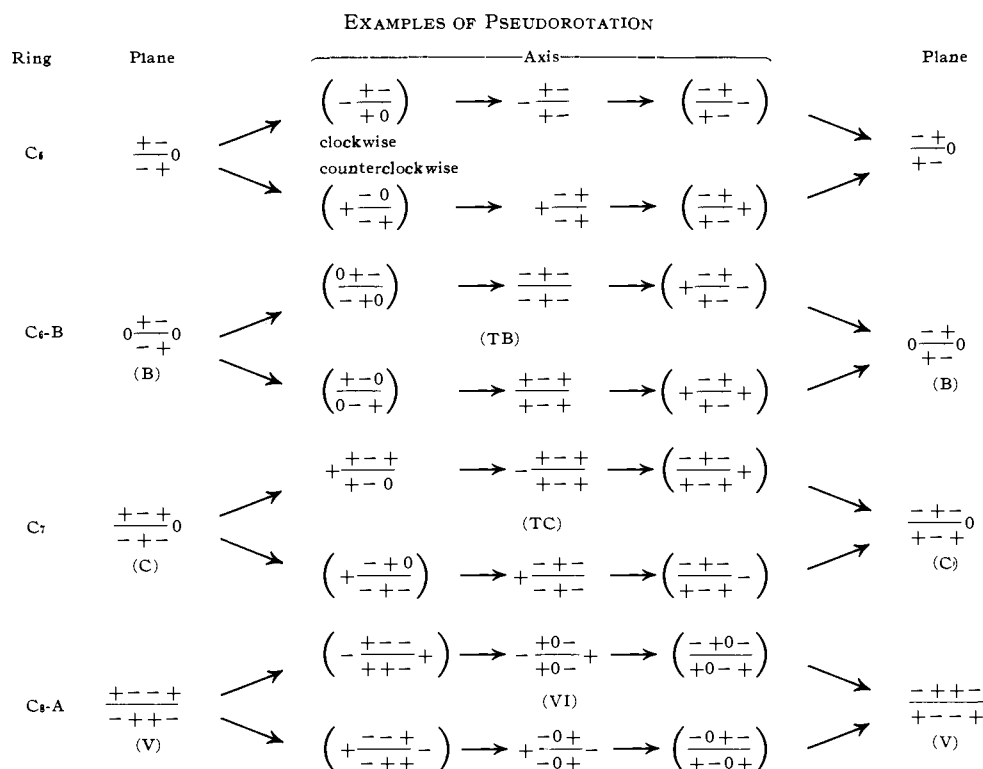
EXAMPLES OF PSEUDOROTATION

| Ring | Plane | Axis | | | Plane |
|---|---|---|---|---|---|
| $C_6$ | $\frac{+-}{-+}0$ | $\left(-\frac{+-}{+0}\right)$ | $-\frac{+-}{+-}$ | $\left(\frac{-+}{+-}-\right)$ | $\frac{-+}{+-}0$ |
| | | clockwise counterclockwise | | | |
| | | $\left(+\frac{-0}{-+}\right)$ | $+\frac{-+}{-+}$ | $\left(\frac{-+}{+-}+\right)$ | |
| $C_6$-B | $0\frac{+-}{-+}0$ (B) | $\left(\frac{0+-}{-+0}\right)$ | $\frac{-+-}{-+-}$ (TB) | $\left(+\frac{-+}{+-}-\right)$ | $0\frac{-+}{+-}0$ (B) |
| | | $\left(\frac{+-0}{0-+}\right)$ | $\frac{+-+}{+-+}$ | $\left(+\frac{-+}{+-}+\right)$ | |
| $C_7$ | $\frac{+-+}{-+-}0$ (C) | $+\frac{+-+}{+-0}$ | $-\frac{+-+}{+-+}$ (TC) | $\left(\frac{-+-}{+-+}+\right)$ | $\frac{-+-}{+-+}0$ (C) |
| | | $\left(+\frac{-+0}{-+-}\right)$ | $+\frac{-+-}{-+-}$ | $\left(\frac{-+-}{+-+}-\right)$ | |
| $C_8$-A | $\frac{+--+}{-++-}$ (V) | $\left(-\frac{+--}{++-}+\right)$ | $-\frac{+0-}{+0-}+$ (VI) | $\left(\frac{-+0-}{+0-+}\right)$ | $\frac{-++-}{+--+}$ (V) |
| | | $\left(+\frac{--+}{-++}-\right)$ | $+\frac{-0+}{-0+}-$ | $\left(\frac{-0+-}{+-0+}\right)$ | |